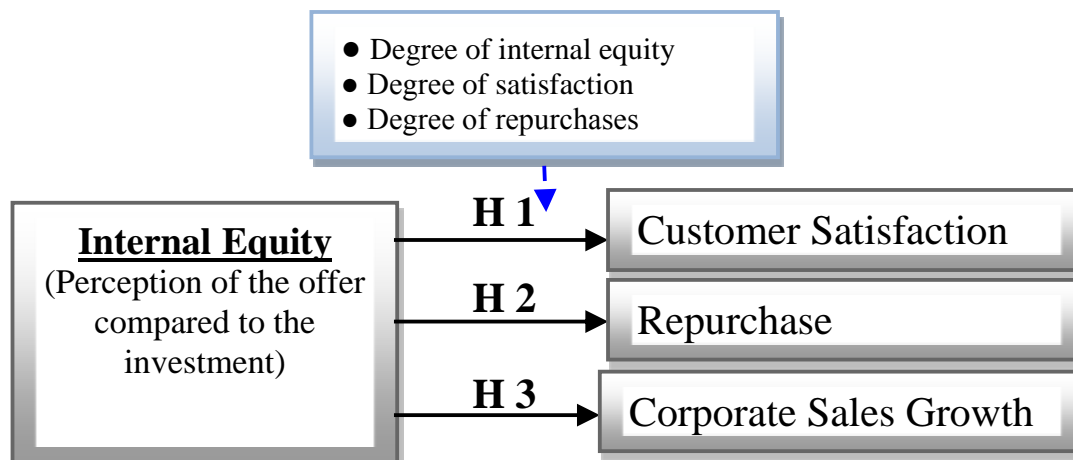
● Degree of internal equity
● Degree of satisfaction
● Degree of repurchases

Internal Equity
(Perception of the offer compared to the investment)

H 1
H 2
H 3

Customer Satisfaction

Repurchase

Corporate Sales Growth